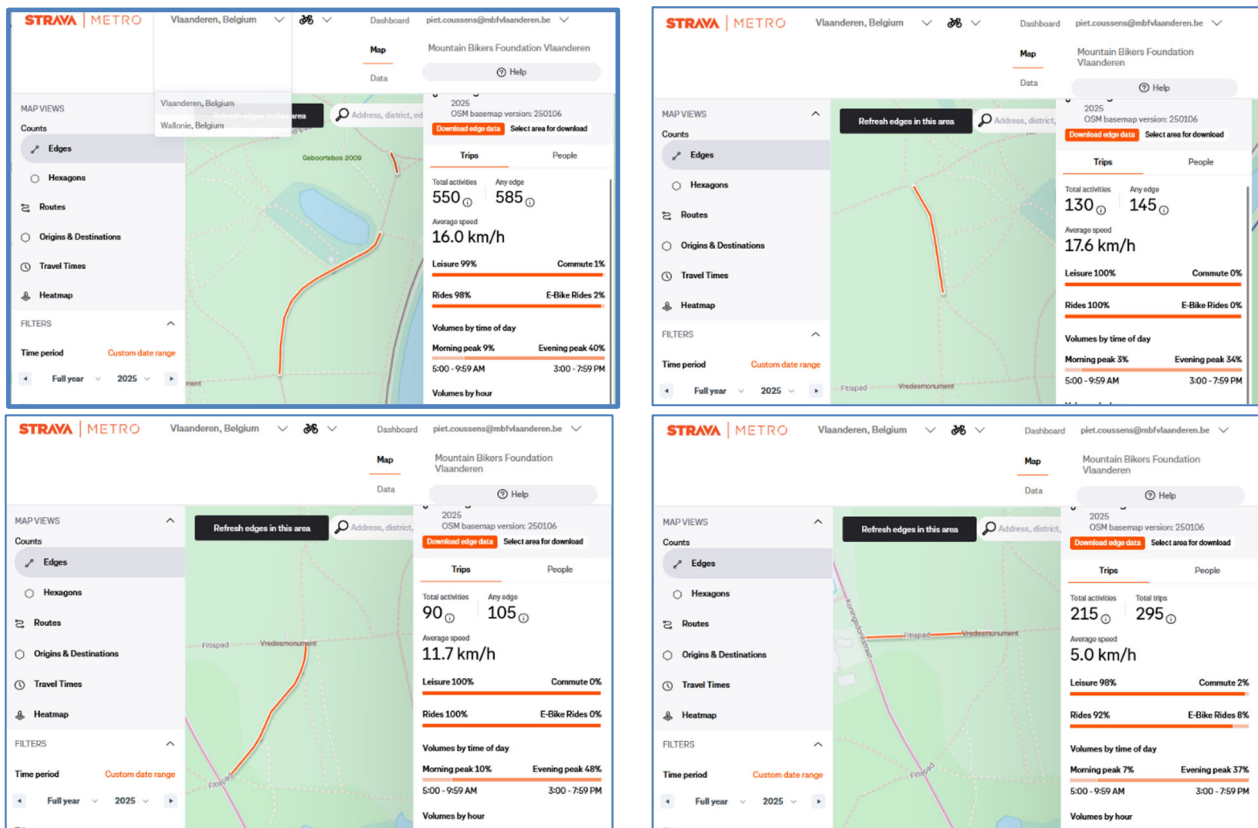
STRAVA | METRO Vlaanderen, Belgium Dashboard piet.coussens@mbfvlaanderen.be

Map
Data

Mountain Bikers Foundation Vlaanderen

Help

Vlaanderen, Belgium
Wallonie, Belgium

MAP VIEWS
Counts
Edges
Hexagons
Routes
Origins & Destinations
Travel Times
Heatmap
FILTERS
Time period Custom date range
Full year 2025

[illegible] area

Address, district, ed

Geboortebos 2009

2025
OSM basemap version: 250106
Download edge data Select area for download

Trips People

Total activities 550
Any edge 585
Average speed
16.0 km/h
Leisure 99% Commute 1%
Rides 98% E-Bike Rides 2%
Volumes by time of day
Morning peak 9% Evening peak 40%
5:00 - 9:59 AM 3:00 - 7:59 PM
Volumes by hour

STRAVA | METRO Vlaanderen, Belgium Dashboard piet.coussens@mbfvlaanderen.be

Map
Data

Mountain Bikers Foundation Vlaanderen

Help

MAP VIEWS
Counts
Edges
Hexagons
Routes
Origins & Destinations
Travel Times
Heatmap
FILTERS
Time period Custom date range
Full year 2025

Refresh edges in this area
Address, district,

Fietspad
Vredesmonument

2025
OSM basemap version: 250106
Download edge data Select area for download

Trips People

Total activities 130
Any edge 145
Average speed
17.6 km/h
Leisure 100% Commute 0%
Rides 100% E-Bike Rides 0%
Volumes by time of day
Morning peak 3% Evening peak 34%
5:00 - 9:59 AM 3:00 - 7:59 PM

STRAVA | METRO Vlaanderen, Belgium Dashboard piet.coussens@mbfvlaanderen.be

Map
Data

Mountain Bikers Foundation Vlaanderen

Help

MAP VIEWS
Counts
Edges
Hexagons
Routes
Origins & Destinations
Travel Times
Heatmap
FILTERS
Time period Custom date range
Full year 2025

Refresh edges in this area
Address, district,

Fietspad
Vredesmonument
Fietspad

2025
OSM basemap version: 250106
Download edge data Select area for download

Trips People

Total activities 90
Any edge 105
Average speed
11.7 km/h
Leisure 100% Commute 0%
Rides 100% E-Bike Rides 0%
Volumes by time of day
Morning peak 10% Evening peak 48%
5:00 - 9:59 AM 3:00 - 7:59 PM
Volumes by hour

STRAVA | METRO Vlaanderen, Belgium Dashboard piet.coussens@mbfvlaanderen.be

Map
Data

Mountain Bikers Foundation Vlaanderen

Help

MAP VIEWS
Counts
Edges
Hexagons
Routes
Origins & Destinations
Travel Times
Heatmap
FILTERS
Time period Custom date range
Full year 2025

Refresh edges in this area
Address, district,

Fietspad
Vredesmonument
Fietspad

2025
OSM basemap version: 250106
Download edge data Select area for download

Trips People

Total activities 215
Total trips 295
Average speed
5.0 km/h
Leisure 98% Commute 2%
Rides 92% E-Bike Rides 8%
Volumes by time of day
Morning peak 7% Evening peak 37%
5:00 - 9:59 AM 3:00 - 7:59 PM
Volumes by hour